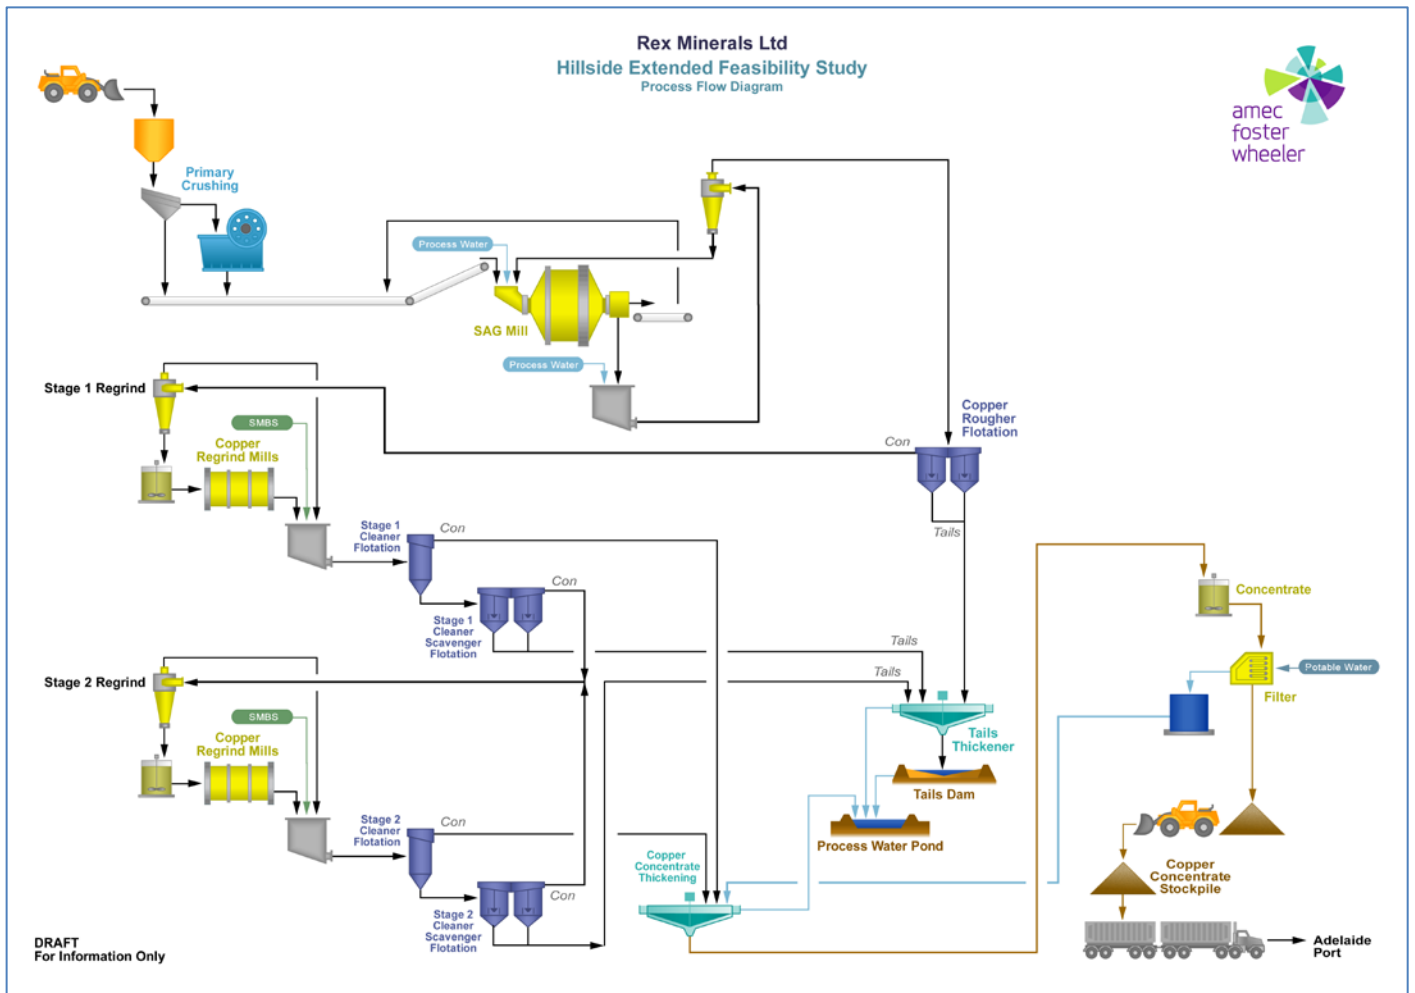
Rex Minerals Ltd
Hillside Extended Feasibility Study
Process Flow Diagram

amec foster wheeler

Primary Crushing

Process Water

SAG Mill

Process Water

Stage 1 Regrind

SMBS

Copper Regrind Mills

Con

Copper Rougher Flotation

Tails

Stage 1 Cleaner Flotation

Con

Con

Stage 1 Cleaner Scavenger Flotation

Tails

Tails

Stage 2 Regrind

SMBS

Copper Regrind Mills

Tails Thickener

Tails Dam

Process Water Pond

Stage 2 Cleaner Flotation

Con

Con

Stage 2 Cleaner Scavenger Flotation

Copper Concentrate Thickening

Concentrate

Potable Water

Filter

Copper Concentrate Stockpile

Adelaide Port

DRAFT
For Information Only